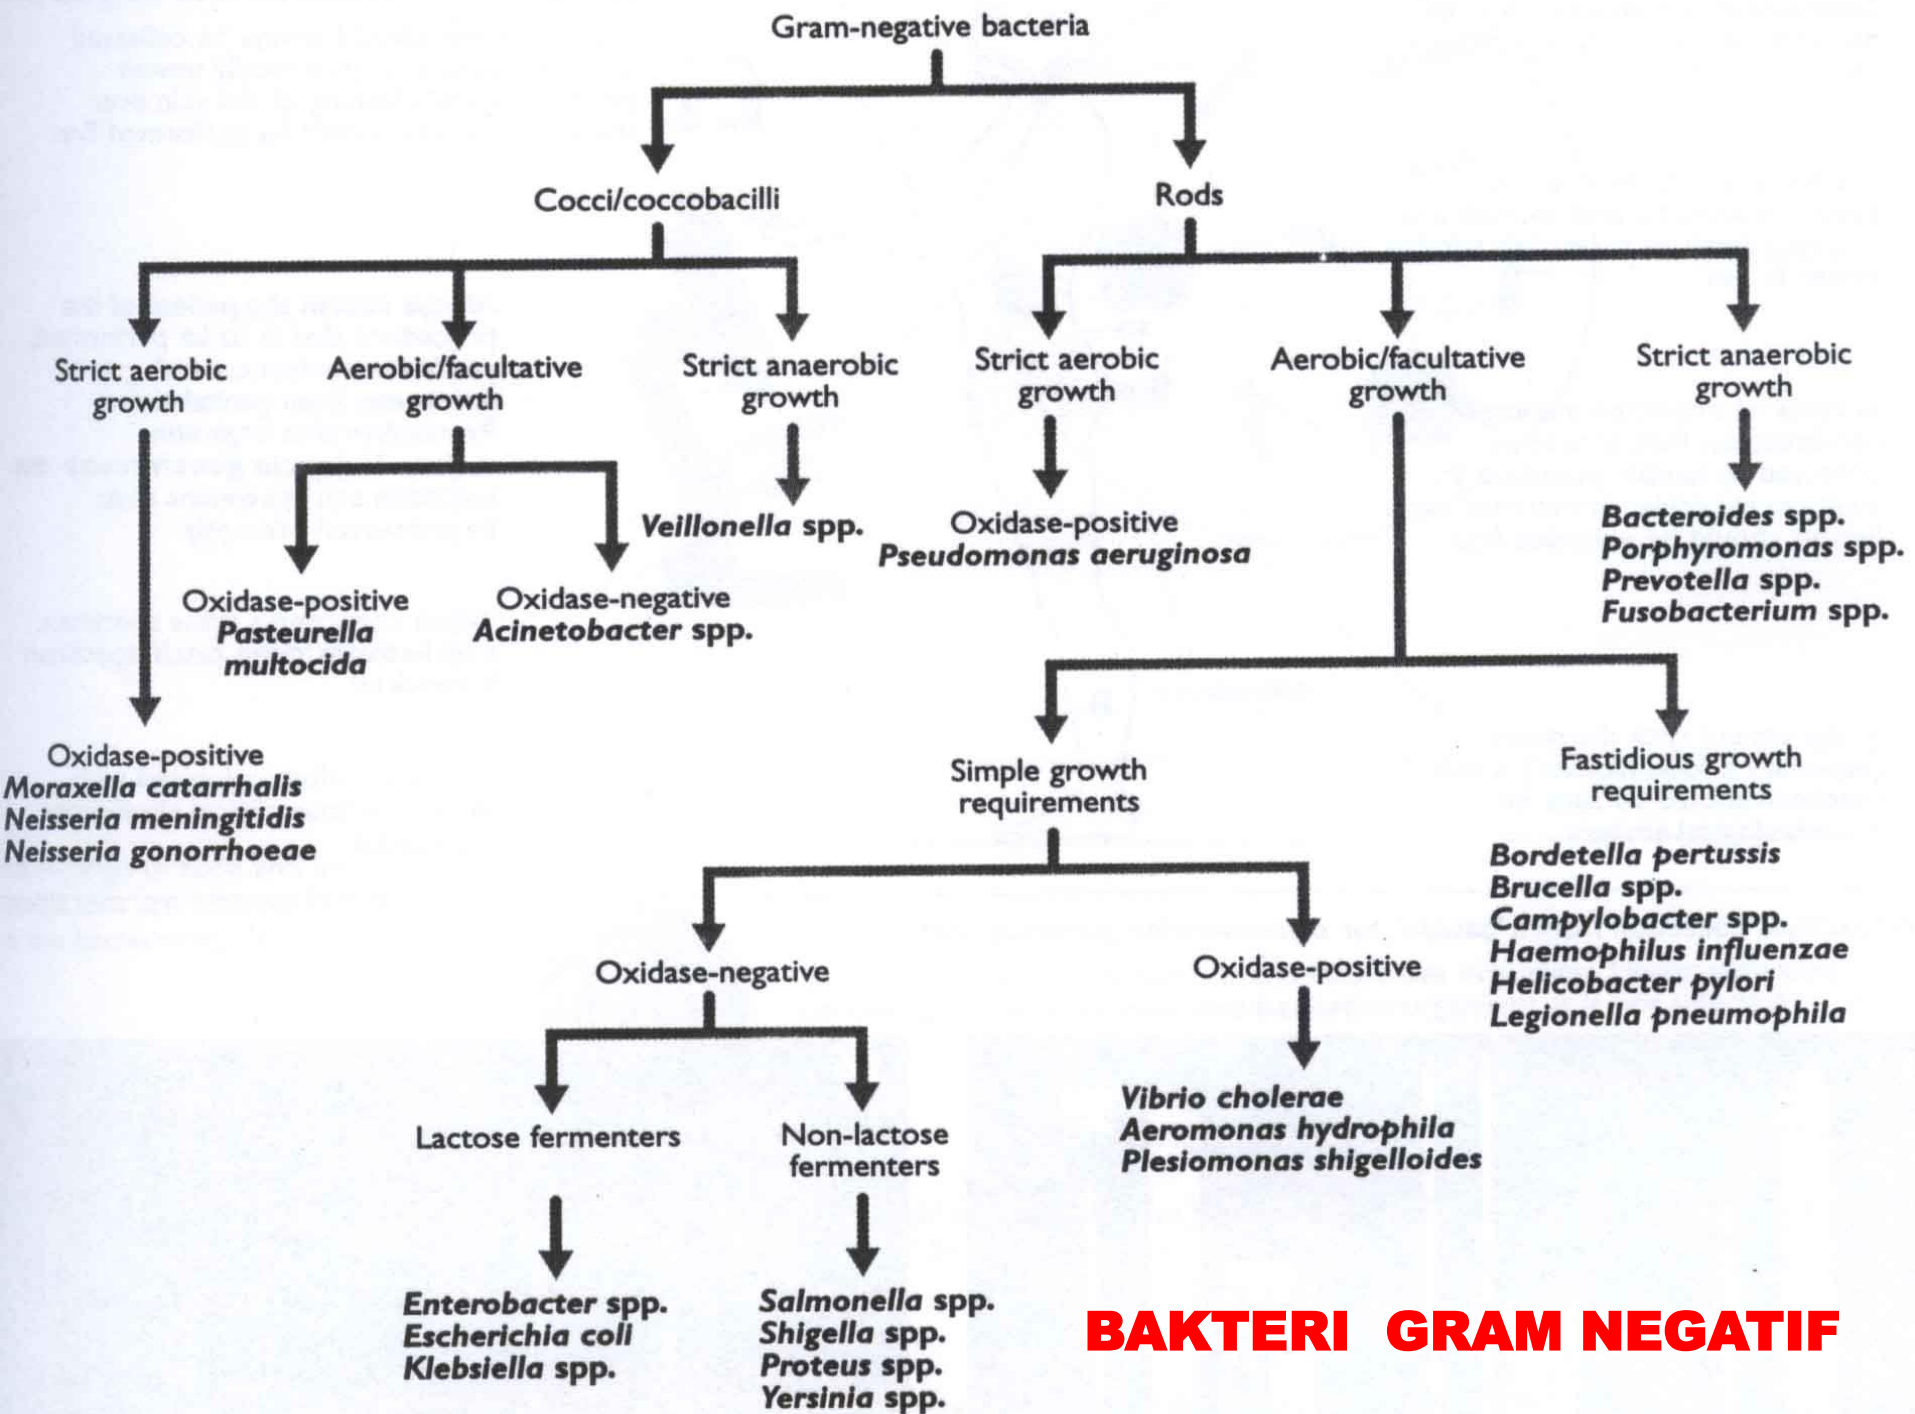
Gram-negative bacteria

Cocci/coccobacilli

Rods

Strict aerobic growth

Aerobic/facultative growth

Strict anaerobic growth

Strict aerobic growth

Aerobic/facultative growth

Strict anaerobic growth

Veillonella spp.

Oxidase-positive
Pseudomonas aeruginosa

Bacteroides spp.
Porphyromonas spp.
Prevotella spp.
Fusobacterium spp.

Oxidase-positive
Pasteurella multocida

Oxidase-negative
Acinetobacter spp.

Oxidase-positive
Moraxella catarrhalis
Neisseria meningitidis
Neisseria gonorrhoeae

Simple growth requirements

Fastidious growth requirements

Bordetella pertussis
Brucella spp.
Campylobacter spp.
Haemophilus influenzae
Helicobacter pylori
Legionella pneumophila

Oxidase-negative

Oxidase-positive

Vibrio cholerae
Aeromonas hydrophila
Plesiomonas shigelloides

Lactose fermenters

Non-lactose fermenters

Enterobacter spp.
Escherichia coli
Klebsiella spp.

Salmonella spp.
Shigella spp.
Proteus spp.
Yersinia spp.

BAKTERI GRAM NEGATIF